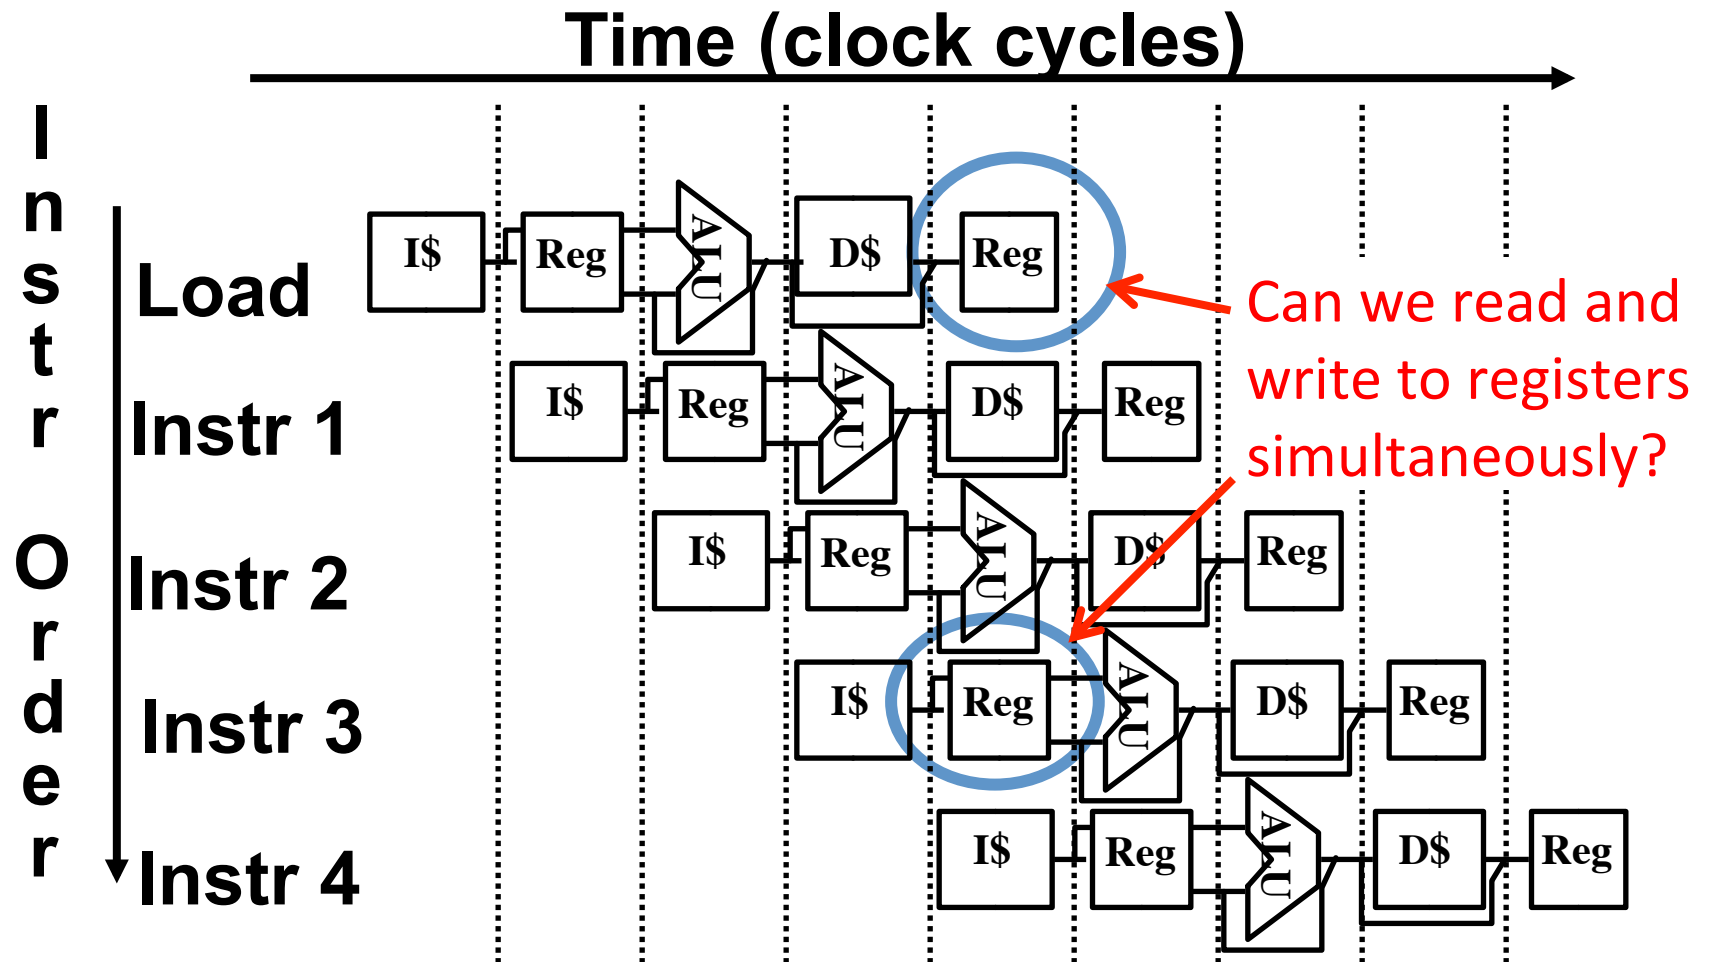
Time (clock cycles)

Instr Order

Load
I$ Reg ALU D$ Reg

Instr 1
I$ Reg ALU D$ Reg

Instr 2
I$ Reg ALU D$ Reg

Instr 3
I$ Reg ALU D$ Reg

Instr 4
I$ Reg ALU D$ Reg

Can we read and write to registers simultaneously?